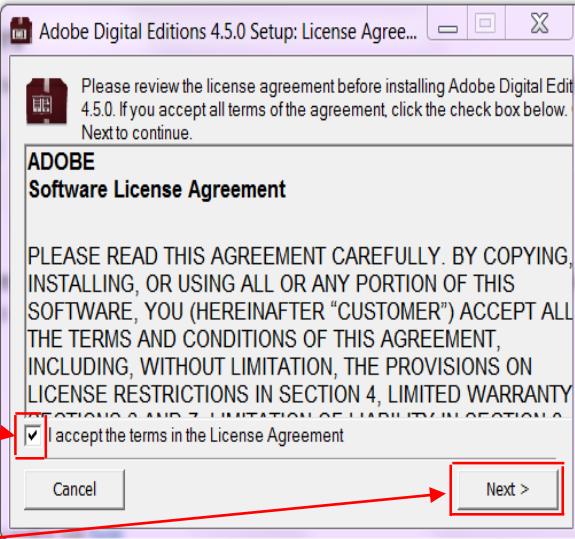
Adobe Digital Editions 4.5.0 Setup: License Agree...

Please review the license agreement before installing Adobe Digital Edit 4.5.0. If you accept all terms of the agreement, click the check box below. Next to continue.

ADOBE
Software License Agreement

PLEASE READ THIS AGREEMENT CAREFULLY. BY COPYING, INSTALLING, OR USING ALL OR ANY PORTION OF THIS SOFTWARE, YOU (HEREINAFTER "CUSTOMER") ACCEPT ALL THE TERMS AND CONDITIONS OF THIS AGREEMENT, INCLUDING, WITHOUT LIMITATION, THE PROVISIONS ON LICENSE RESTRICTIONS IN SECTION 4, LIMITED WARRANTY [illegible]

I accept the terms in the License Agreement

Cancel

Next >